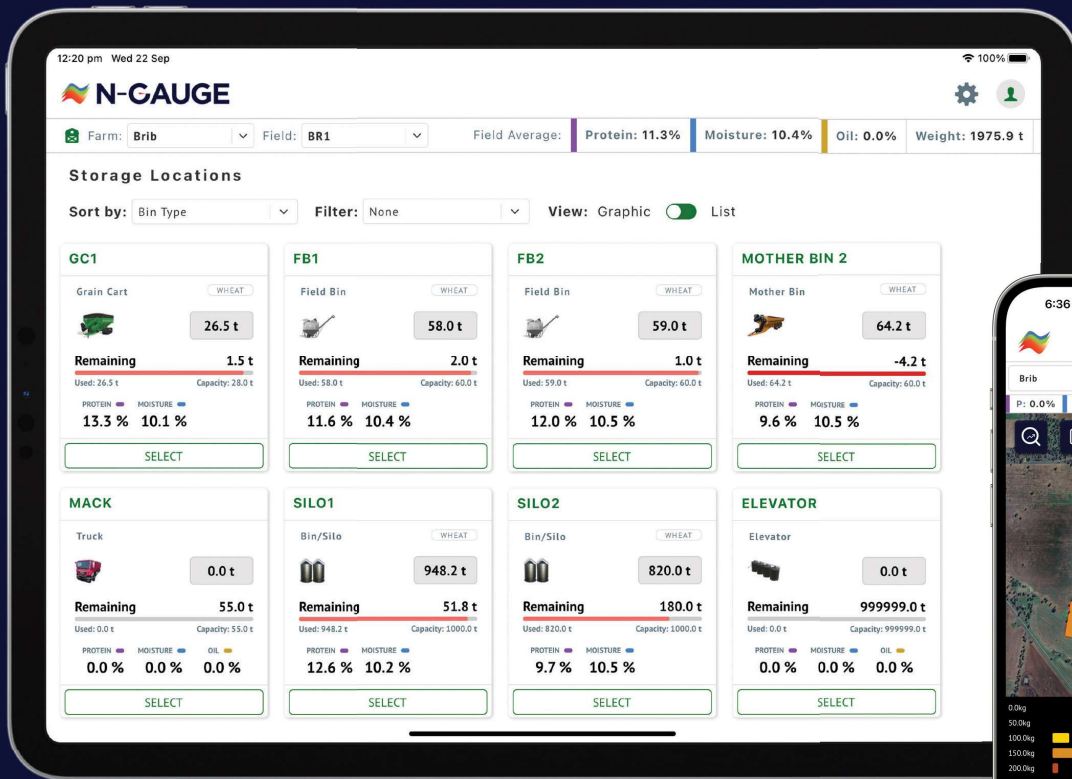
12:20 pm Wed 22 Sep

100%

N-GAUGE

Farm: Brib | Field: BR1 | Field Average: | Protein: 11.3% | Moisture: 10.4% | Oil: 0.0% | Weight: 1975.9 t

Storage Locations

Sort by: Bin Type | Filter: None | View: Graphic List

GC1
Grain Cart WHEAT
26.5 t
Remaining 1.5 t
Used: 26.5 t Capacity: 28.0 t
PROTEIN MOISTURE
13.3 % 10.1 %
SELECT

FB1
Field Bin WHEAT
58.0 t
Remaining 2.0 t
Used: 58.0 t Capacity: 60.0 t
PROTEIN MOISTURE
11.6 % 10.4 %
SELECT

FB2
Field Bin WHEAT
59.0 t
Remaining 1.0 t
Used: 59.0 t Capacity: 60.0 t
PROTEIN MOISTURE
12.0 % 10.5 %
SELECT

MOTHER BIN 2
Mother Bin WHEAT
64.2 t
Remaining -4.2 t
Used: 64.2 t Capacity: 60.0 t
PROTEIN MOISTURE
9.6 % 10.5 %
SELECT

MACK
Truck
0.0 t
Remaining 55.0 t
Used: 0.0 t Capacity: 55.0 t
PROTEIN MOISTURE OIL
0.0 % 0.0 % 0.0 %
SELECT

SILO1
Bin/Silo WHEAT
948.2 t
Remaining 51.8 t
Used: 948.2 t Capacity: 1000.0 t
PROTEIN MOISTURE
12.6 % 10.2 %
SELECT

SILO2
Bin/Silo WHEAT
820.0 t
Remaining 180.0 t
Used: 820.0 t Capacity: 1000.0 t
PROTEIN MOISTURE
9.7 % 10.5 %
SELECT

ELEVATOR
Elevator
0.0 t
Remaining 999999.0 t
Used: 0.0 t Capacity: 999999.0 t
PROTEIN MOISTURE OIL
0.0 % 0.0 % 0.0 %
SELECT

6:36

Brib

P: 0.0%

0.0kg
50.0kg
100.0kg
150.0kg
200.0kg